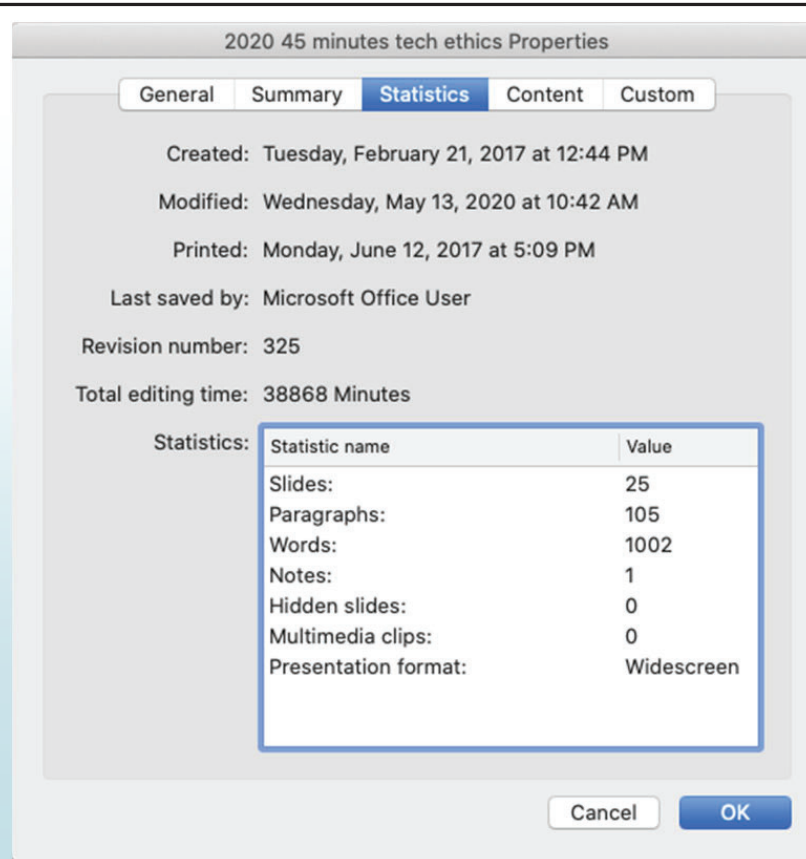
2020 45 minutes tech ethics Properties

General Summary Statistics Content Custom

Created: Tuesday, February 21, 2017 at 12:44 PM

Modified: Wednesday, May 13, 2020 at 10:42 AM

Printed: Monday, June 12, 2017 at 5:09 PM

Last saved by: Microsoft Office User

Revision number: 325

Total editing time: 38868 Minutes

Statistics:

| Statistic name | Value |
|---|---|
| Slides: | 25 |
| Paragraphs: | 105 |
| Words: | 1002 |
| Notes: | 1 |
| Hidden slides: | 0 |
| Multimedia clips: | 0 |
| Presentation format: | Widescreen |

Cancel OK